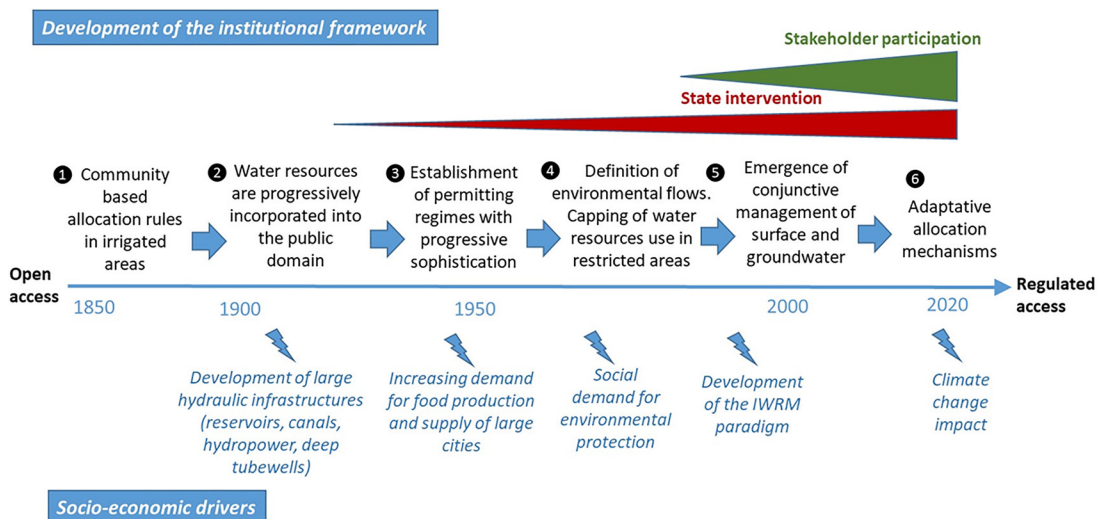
Development of the institutional framework

Stakeholder participation

State intervention

❶ Community based allocation rules in irrigated areas

❷ Water resources are progressively incorporated into the public domain

❸ Establishment of permitting regimes with progressive sophistication

❹ Definition of environmental flows. Capping of water resources use in restricted areas

❺ Emergence of conjunctive management of surface and groundwater

❻ Adaptative allocation mechanisms

Open access

1850

1900

1950

2000

2020

Regulated access

Development of large hydraulic infrastructures (reservoirs, canals, hydropower, deep tubewells)

Increasing demand for food production and supply of large cities

Social demand for environmental protection

Development of the IWRM paradigm

Climate change impact

Socio-economic drivers